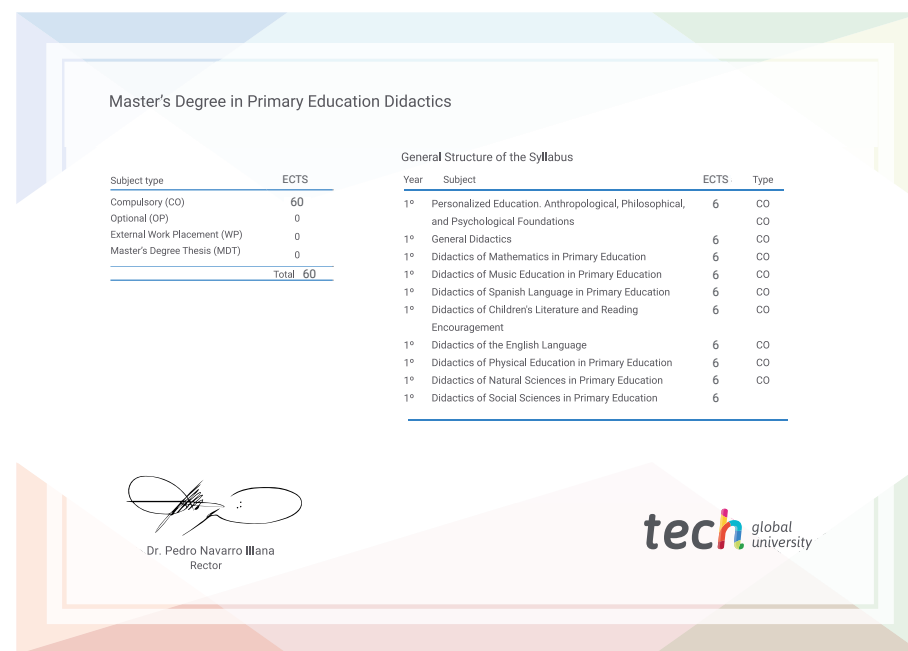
Master's Degree in Primary Education Didactics

| Subject type | ECTS |
|---|---|
| Compulsory (CO) | 60 |
| Optional (OP) | 0 |
| External Work Placement (WP) | 0 |
| Master's Degree Thesis (MDT) | 0 |
| Total | 60 |

General Structure of the Syllabus

| Year | Subject | ECTS | Type |
|---|---|---|---|
| 1º | Personalized Education. Anthropological, Philosophical, and Psychological Foundations | 6 | CO |
| | | | CO |
| 1º | General Didactics | 6 | CO |
| 1º | Didactics of Mathematics in Primary Education | 6 | CO |
| 1º | Didactics of Music Education in Primary Education | 6 | CO |
| 1º | Didactics of Spanish Language in Primary Education | 6 | CO |
| 1º | Didactics of Children's Literature and Reading Encouragement | 6 | CO |
| 1º | Didactics of the English Language | 6 | CO |
| 1º | Didactics of Physical Education in Primary Education | 6 | CO |
| 1º | Didactics of Natural Sciences in Primary Education | 6 | CO |
| 1º | Didactics of Social Sciences in Primary Education | 6 | |

Dr. Pedro Navarro Illana
Rector

tech global university